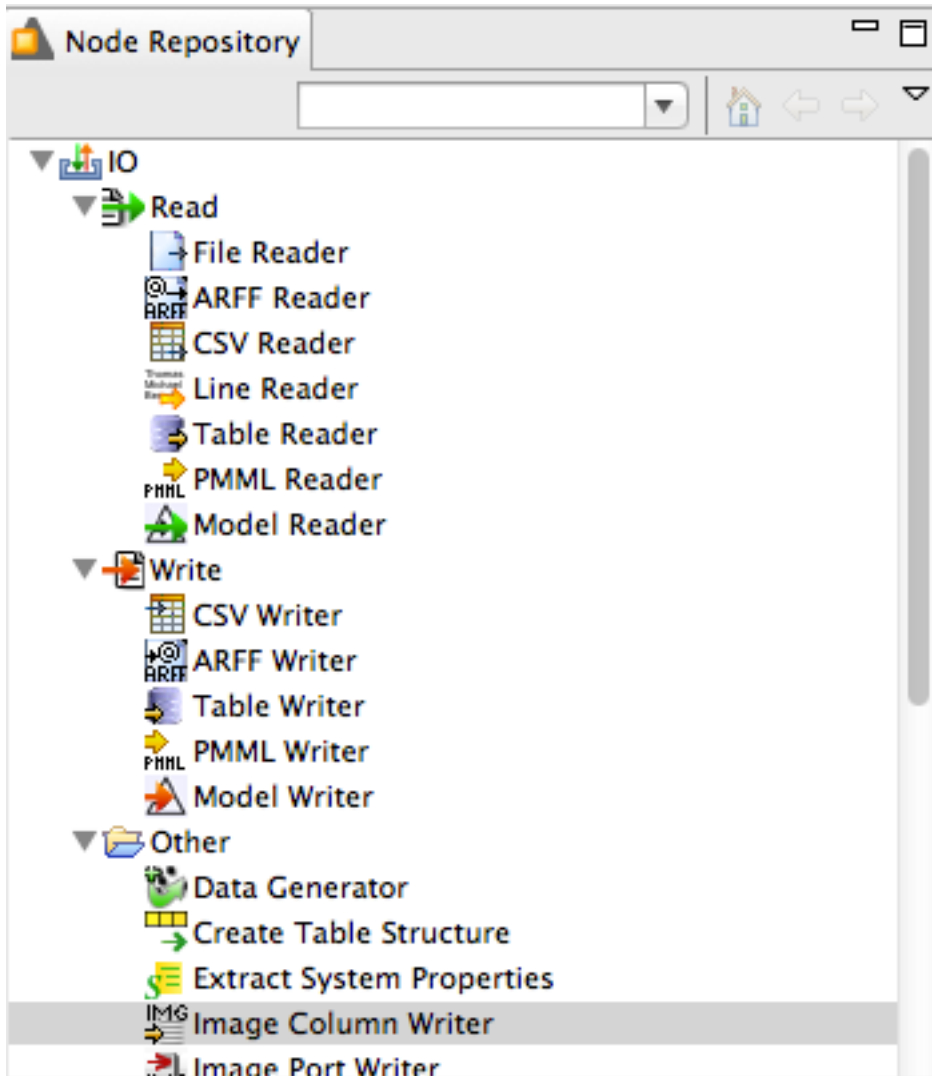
Node Repository

IO
Read
File Reader
ARFF Reader
CSV Reader
Line Reader
Table Reader
PMML Reader
Model Reader
Write
CSV Writer
ARFF Writer
Table Writer
PMML Writer
Model Writer
Other
Data Generator
Create Table Structure
Extract System Properties
Image Column Writer
Image Port Writer